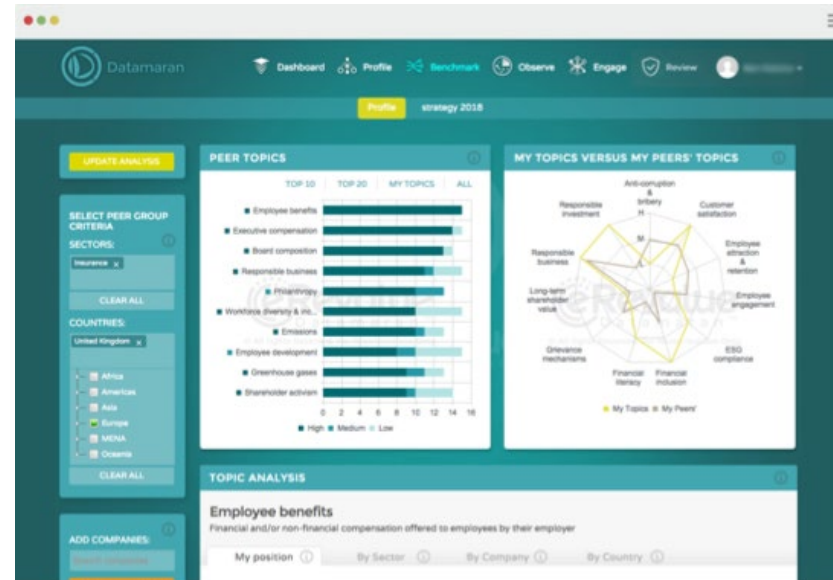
Datamaran

Dashboard Profile Benchmark Observe Engage Review

Profile strategy 2018

UPDATE ANALYSIS

SELECT PEER GROUP CRITERIA

SECTORS:

Insurance x

CLEAR ALL

COUNTRIES:

United Kingdom x

Africa
Americas
Asia
Europe
MENA
Oceania

CLEAR ALL

ADD COMPANIES:

PEER TOPICS

TOP 10 TOP 20 MY TOPICS ALL

Employee benefits
Executive compensation
Board composition
Responsible business
Philanthropy
Workforce diversity & inc...
Emissions
Employee development
Greenhouse gases
Shareholder activism

0 2 4 6 8 10 12 14 16

High Medium Low

MY TOPICS VERSUS MY PEERS' TOPICS

Anti-corruption & bribery
Customer satisfaction
Employee attraction & retention
Employee engagement
ESG compliance
Financial inclusion
Financial literacy
Grievance mechanisms
Long-term shareholder value
Responsible business
Responsible investment

H
M

My Topics My Peers'

TOPIC ANALYSIS

Employee benefits

Financial and/or non-financial compensation offered to employees by their employer

My position By Sector By Company By Country